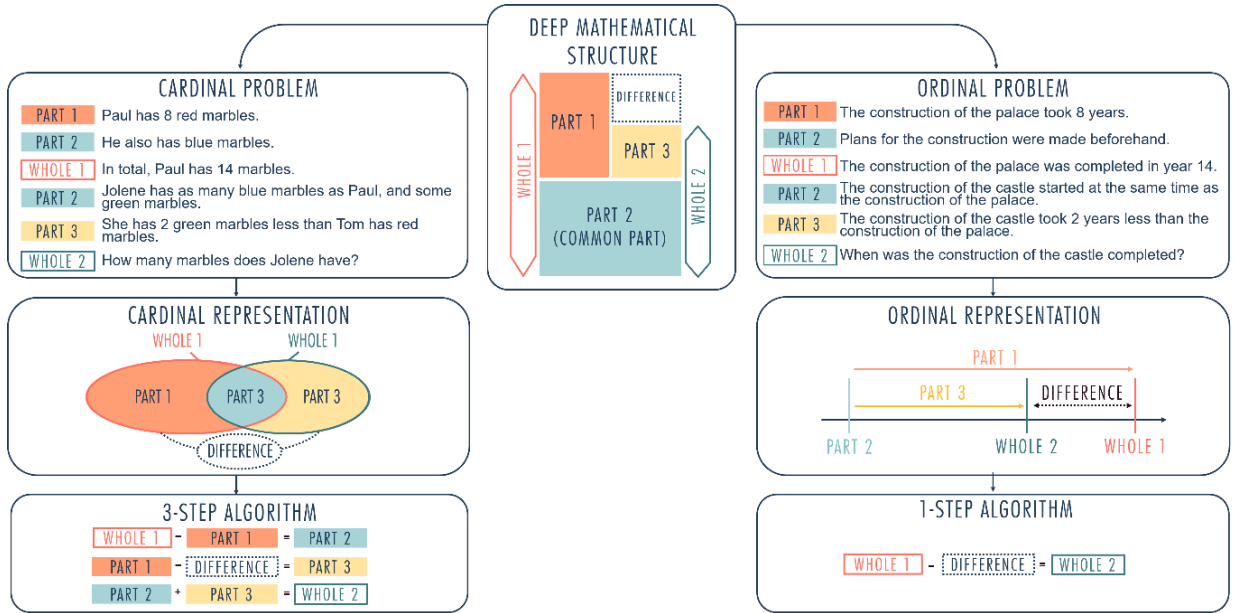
DEEP MATHEMATICAL STRUCTURE

WHOLE 1
PART 1
DIFFERENCE
PART 3
WHOLE 2
PART 2 (COMMON PART)

CARDINAL PROBLEM

PART 1 Paul has 8 red marbles.
PART 2 He also has blue marbles.
WHOLE 1 In total, Paul has 14 marbles.
PART 2 Jolene has as many blue marbles as Paul, and some green marbles.
PART 3 She has 2 green marbles less than Tom has red marbles.
WHOLE 2 How many marbles does Jolene have?

CARDINAL REPRESENTATION

WHOLE 1
WHOLE 1
PART 1
PART 3
PART 3
DIFFERENCE

3-STEP ALGORITHM

WHOLE 1 - PART 1 = PART 2
PART 1 - DIFFERENCE = PART 3
PART 2 + PART 3 = WHOLE 2

ORDINAL PROBLEM

PART 1 The construction of the palace took 8 years.
PART 2 Plans for the construction were made beforehand.
WHOLE 1 The construction of the palace was completed in year 14.
PART 2 The construction of the castle started at the same time as the construction of the palace.
PART 3 The construction of the castle took 2 years less than the construction of the palace.
WHOLE 2 When was the construction of the castle completed?

ORDINAL REPRESENTATION

PART 1
PART 3
DIFFERENCE
PART 2
WHOLE 2
WHOLE 1

1-STEP ALGORITHM

WHOLE 1 - DIFFERENCE = WHOLE 2